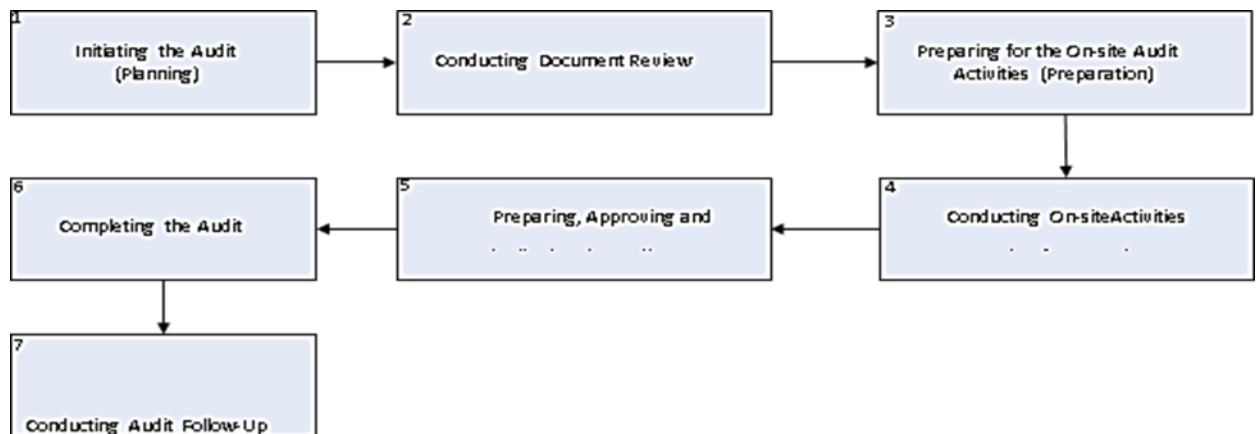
1
Initiating the Audit (Planning)

2
Conducting Document Review

3
Preparing for the On-site Audit Activities (Preparation)

4
Conducting On-siteActivities
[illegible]

5
Preparing, Approving and
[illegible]

6
Completing the Audit

7
Conducting Audit Follow-Up